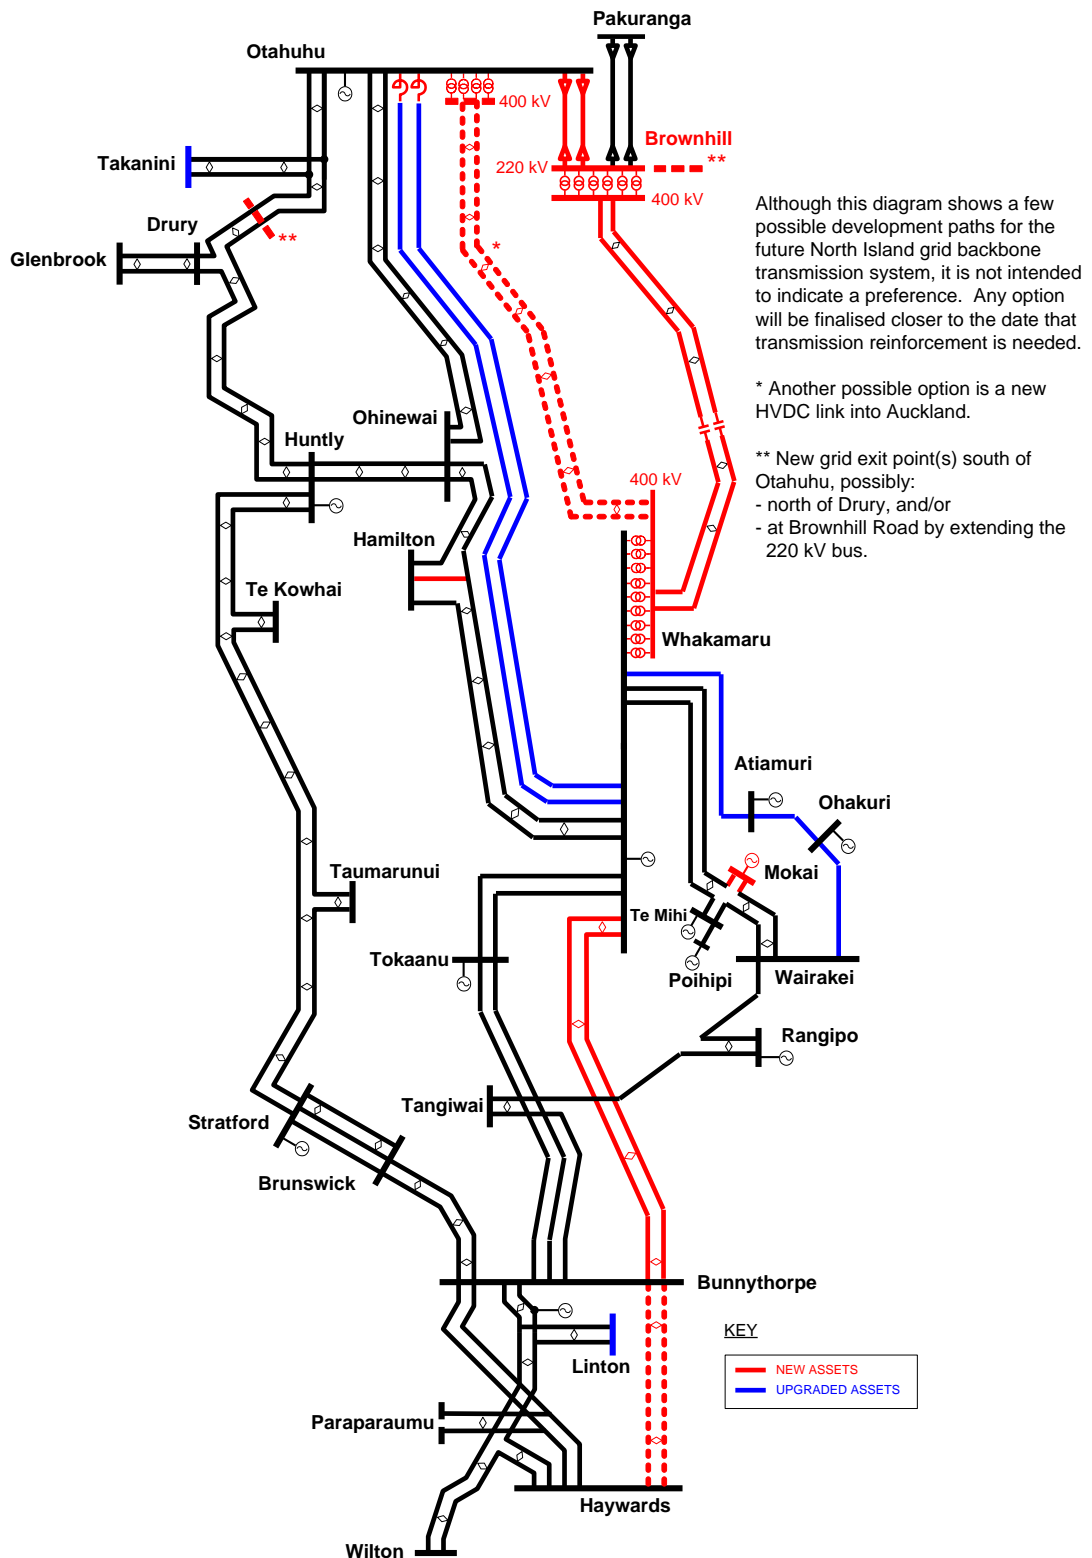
Pakuranga

Otahuhu

400 kV

Brownhill

220 kV

**

400 kV

Takanini

Drury

**

Glenbrook

*

Although this diagram shows a few possible development paths for the future North Island grid backbone transmission system, it is not intended to indicate a preference. Any option will be finalised closer to the date that transmission reinforcement is needed.

* Another possible option is a new HVDC link into Auckland.

** New grid exit point(s) south of Otahuhu, possibly:
- north of Drury, and/or
- at Brownhill Road by extending the 220 kV bus.

Ohinewai

Huntly

400 kV

Hamilton

Te Kowhai

Whakamaru

Atiamuri

Ohakuri

Taumarunui

Mokai

Te Mihi

Tokaanu

Poihipi

Wairakei

Rangipo

Tangiwai

Stratford

Brunswick

Bunnythorpe

KEY

NEW ASSETS

UPGRADED ASSETS

Linton

Paraparaumu

Haywards

Wilton